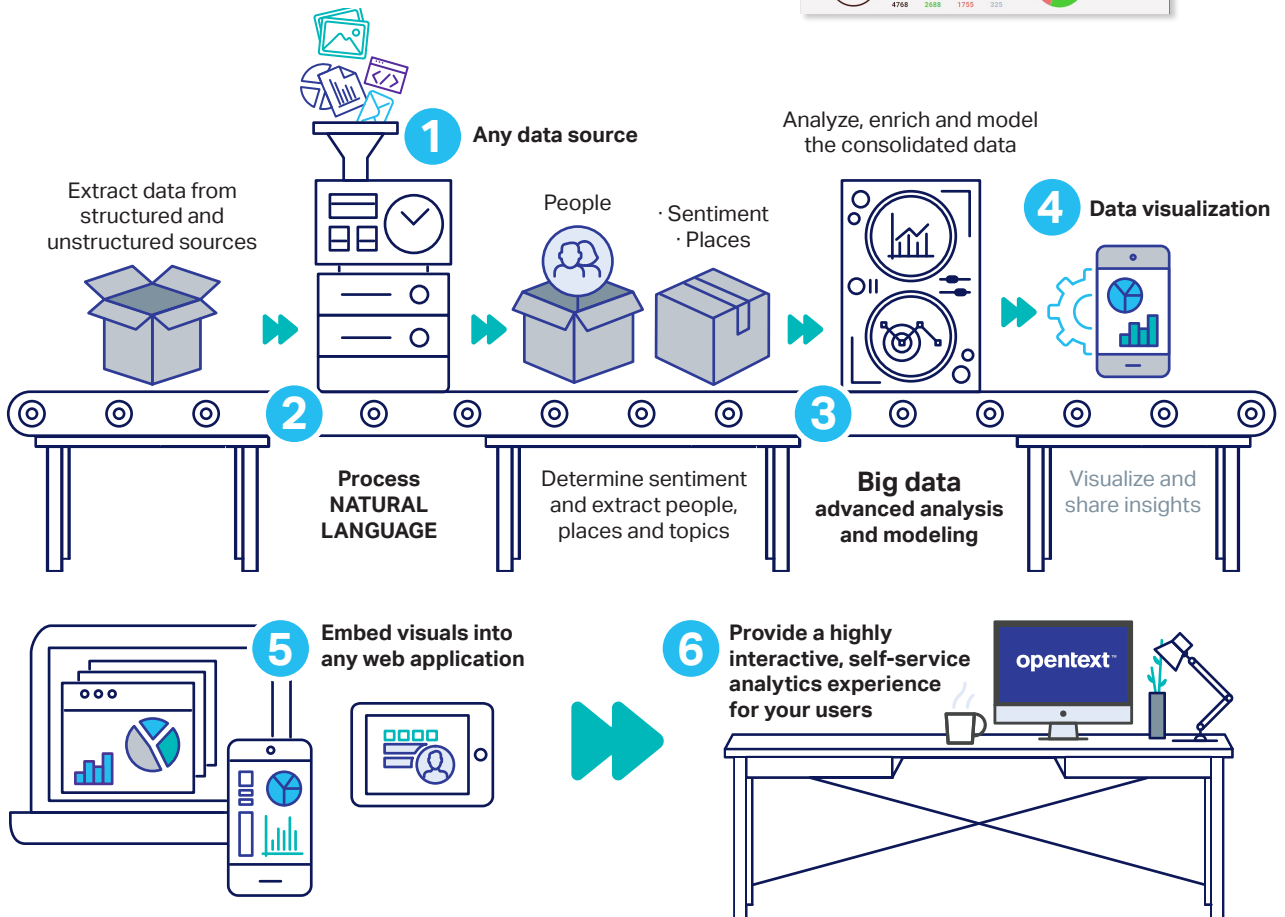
4768 2688 1755 325

1 Any data source

Extract data from structured and unstructured sources

People

· Sentiment
· Places

Analyze, enrich and model the consolidated data

4 Data visualization

2

3

Process NATURAL LANGUAGE

Determine sentiment and extract people, places and topics

Big data advanced analysis and modeling

Visualize and share insights

5 Embed visuals into any web application

6 Provide a highly interactive, self-service analytics experience for your users

opentext™